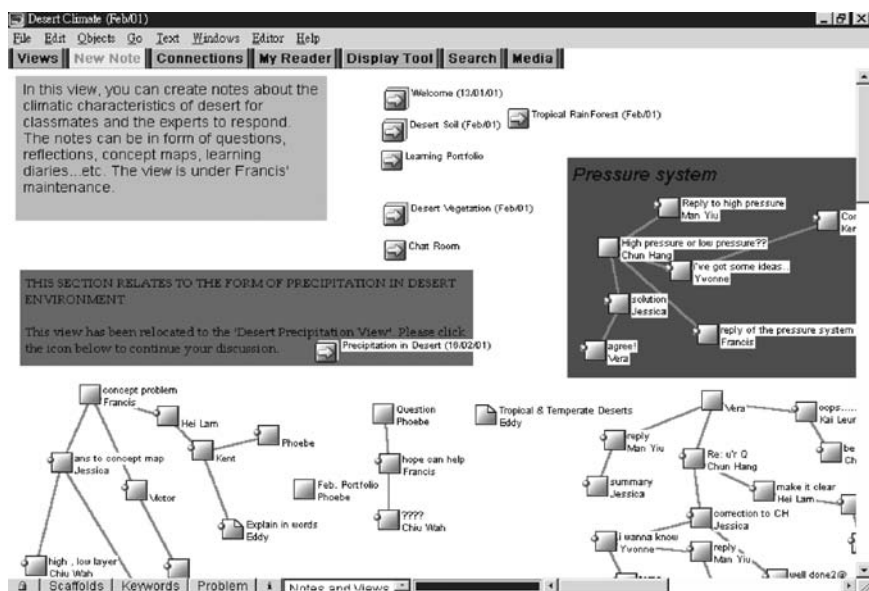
Desert Climate (Feb/01)

File Edit Objects Go Text Windows Editor Help

Views | New Note | Connections | My Reader | Display Tool | Search | Media

In this view, you can create notes about the climatic characteristics of desert for classmates and the experts to respond. The notes can be in form of questions, reflections, concept maps, learning diaries...etc. The view is under Francis' maintenance.

Welcome (13/01/01)

Desert Soil (Feb/01)

Tropical Rain Forest (Feb/01)

Learning Portfolio

Desert Vegetation (Feb/01)

Chat Room

Pressure system

Reply to high pressure Man Yiu

Cor Ker

High pressure or low pressure?? Chun Hang

I've got some ideas.. Yvonne

solution Jessica

reply of the pressure system Francis

agree! Vera

THIS SECTION RELATES TO THE FORM OF PRECIPITATION IN DESERT ENVIRONMENT

This view has been relocated to the 'Desert Precipitation View'. Please click the icon below to continue your discussion.

Precipitation in Desert (10/02/01)

concept problem Francis

Hei Lam

Phoebe

Kent

ans to concept map Jessica

Victor

Explain in words Eddy

high , low layer Chiu Wah

Question Phoebe

hope can help Francis

Feb. Portfolio Phoebe

???? Chiu Wah

Tropical & Temperate Deserts Eddy

Vera

oops..... Kai Leun

reply Man Yiu

be Ch

Re: u'r Q Chun Hang

summary Jessica

make it clear Hei Lam

correction to CH Jessica

i wanna know Yvonne

reply Man Yiu

well done2@

Scaffolds | Keywords | Problem | Notes and Views